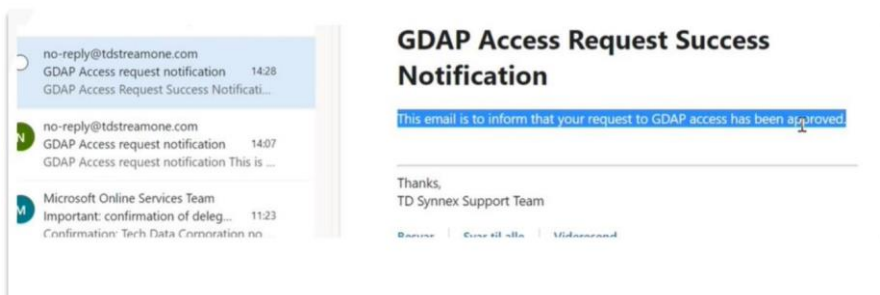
no-reply@tdstreamone.com
GDAP Access request notification 14:28
GDAP Access Request Success Notificati...

N no-reply@tdstreamone.com
GDAP Access request notification 14:07
GDAP Access request notification This is ...

M Microsoft Online Services Team
Important: confirmation of deleg... 11:23
Confirmation: Tech Data Corporation no...

GDAP Access Request Success Notification

This email is to inform that your request to GDAP access has been approved.

Thanks,
TD Synnex Support Team

Besvar | Svar til alle | Videresend